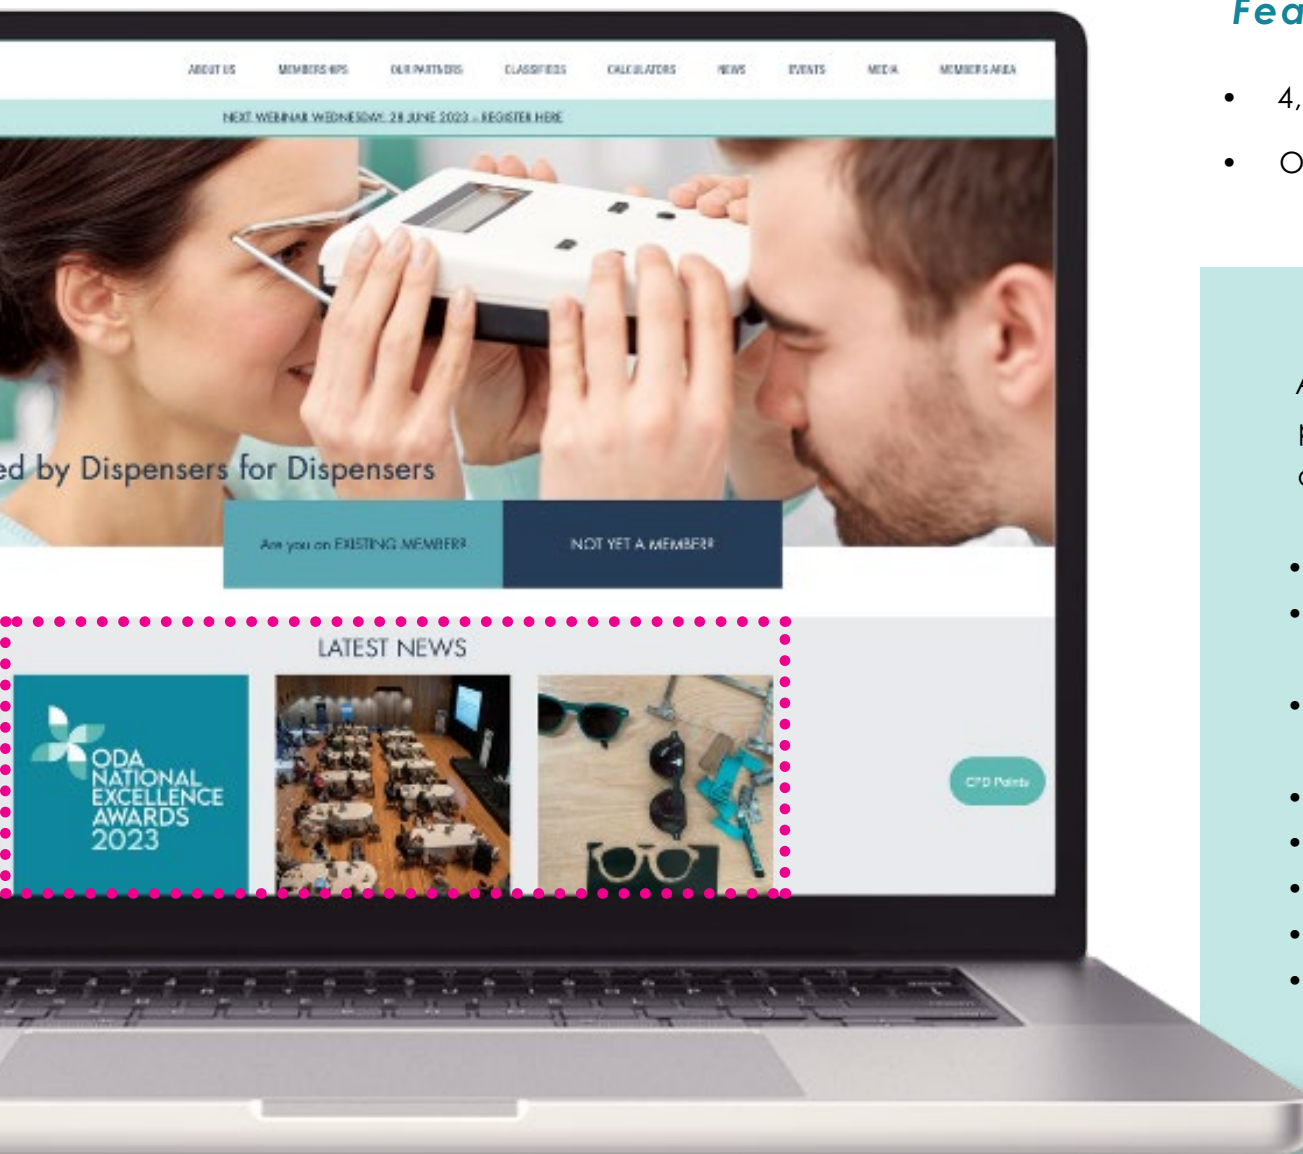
ABOUT US MEMBERSHIPS OUR PARTNERS CLASSIFIEDS CALCULATORS NEWS EVENTS MEDIA MEMBERS AREA

NEXT WEBINAR WEDNESDAY 28 JUNE 2023 - REGISTER HERE

ed by Dispensers for Dispensers

Are you an EXISTING MEMBER?

NOT YET A MEMBER?

LATEST NEWS

ODA NATIONAL EXCELLENCE AWARDS 2023

CPD Points

Fea

• 4,

• O

A

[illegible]

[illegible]